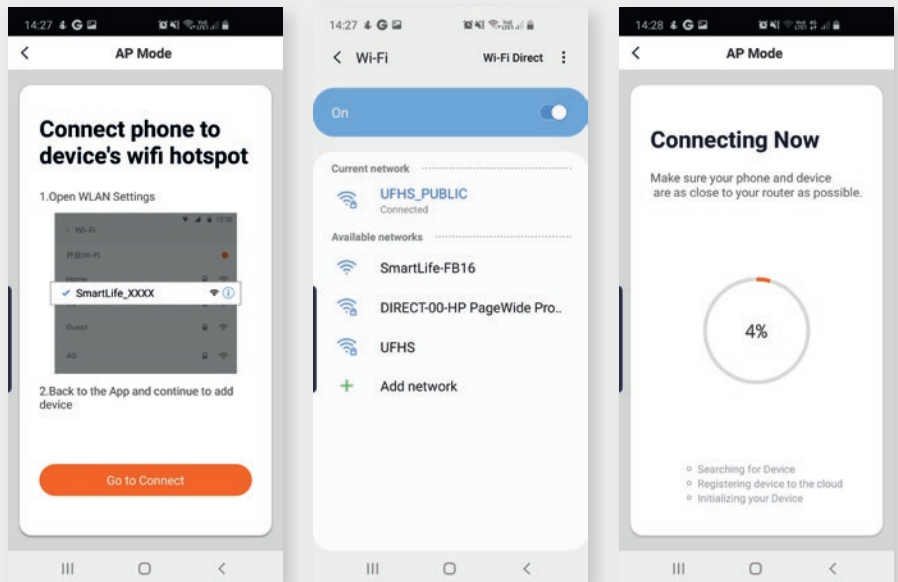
14:27

AP Mode

Connect phone to device's wifi hotspot

1.Open WLAN Settings

Wi-Fi

开启Wi-Fi

Home

SmartLife_XXXX

Guest

4G

2.Back to the App and continue to add device

Go to Connect

14:27

Wi-Fi

Wi-Fi Direct

On

Current network

UFHS_PUBLIC

Connected

Available networks

SmartLife-FB16

DIRECT-00-HP PageWide Pro..

UFHS

Add network

14:28

AP Mode

Connecting Now

Make sure your phone and device are as close to your router as possible.

4%

Searching for Device

Registering device to the cloud

Initializing your Device